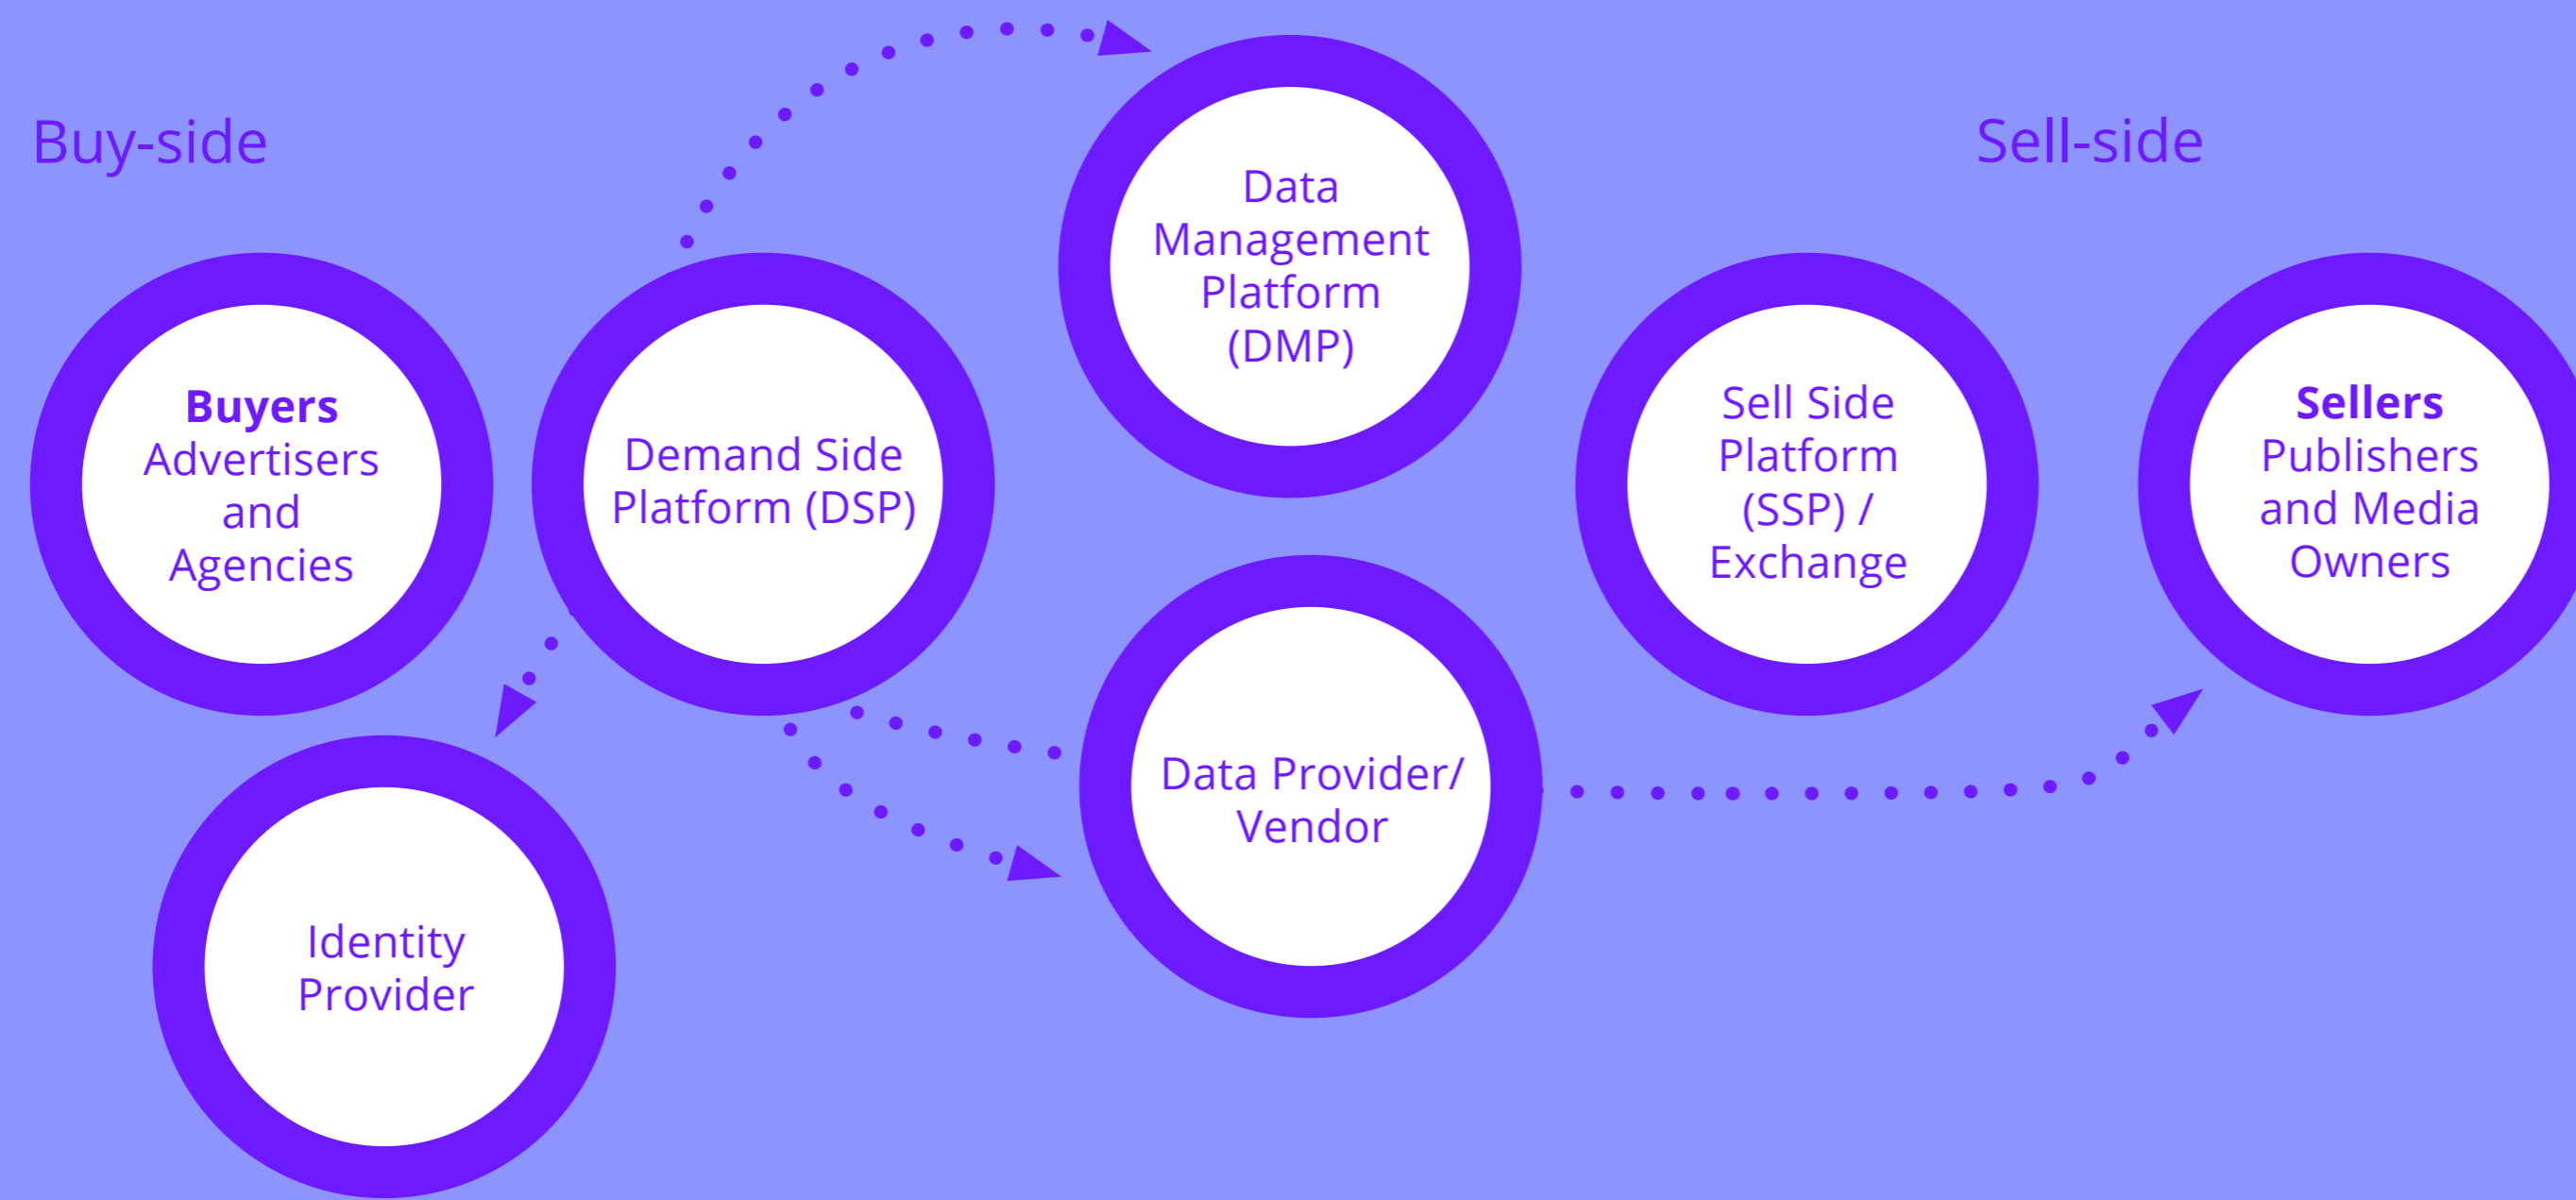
Buy-side

Sell-side

Buyers
Advertisers and Agencies

Demand Side Platform (DSP)

Data Management Platform (DMP)

Sell Side Platform (SSP) / Exchange

Sellers
Publishers and Media Owners

Data Provider/ Vendor

Identity Provider